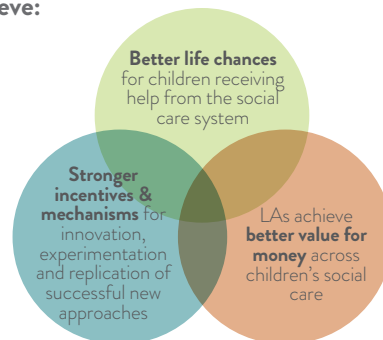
eve:

**Better life chances** for children receiving help from the social care system

**Stronger incentives & mechanisms** for innovation, experimentation and replication of successful new approaches

LAs achieve **better value for money** across children's social care